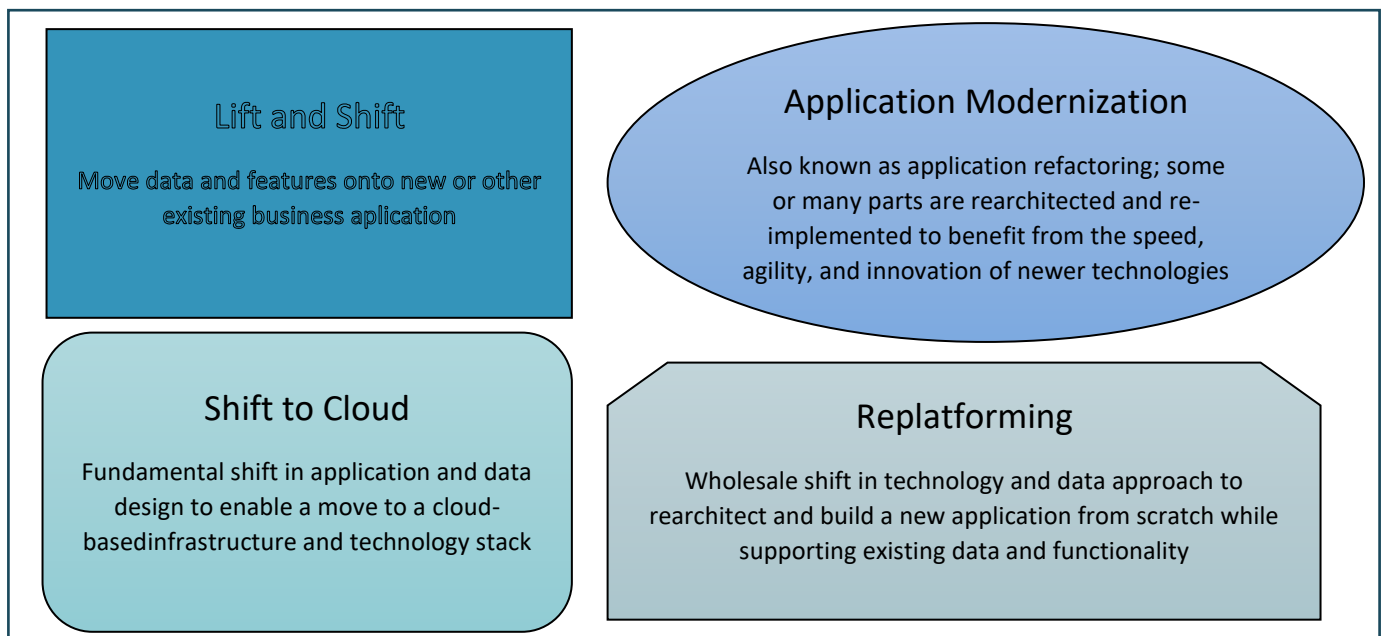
Lift and Shift

Move data and features onto new or other existing business aplication

Application Modernization

Also known as application refactoring; some or many parts are rearchitected and re-implemented to benefit from the speed, agility, and innovation of newer technologies

Shift to Cloud

Fundamental shift in application and data design to enable a move to a cloud-basedinfrastructure and technology stack

Replatforming

Wholesale shift in technology and data approach to rearchitect and build a new application from scratch while supporting existing data and functionality